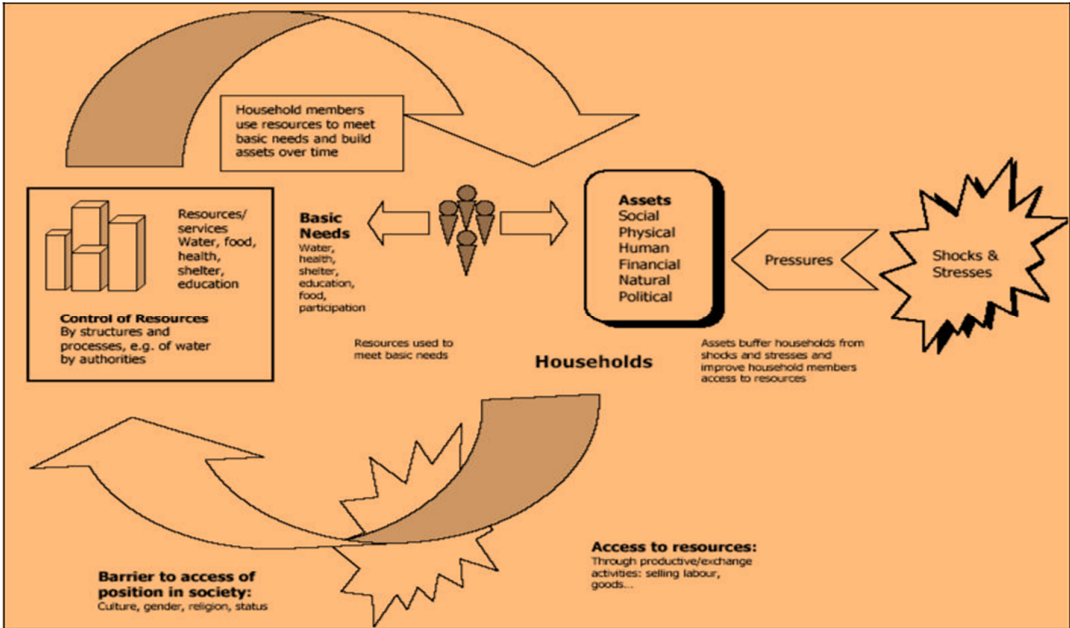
Household members use resources to meet basic needs and build assets over time

Resources/ services Water, food, health, shelter, education

Control of Resources
By structures and processes, e.g. of water by authorities

Basic Needs
Water, health, shelter, education, food, participation

Resources used to meet basic needs

Assets
Social
Physical
Human
Financial
Natural
Political

Pressures

Shocks & Stresses

Households

Assets buffer households from shocks and stresses and improve household members access to resources

Access to resources:
Through productive/exchange activities: selling labour, goods...

Barrier to access of position in society:
Culture, gender, religion, status